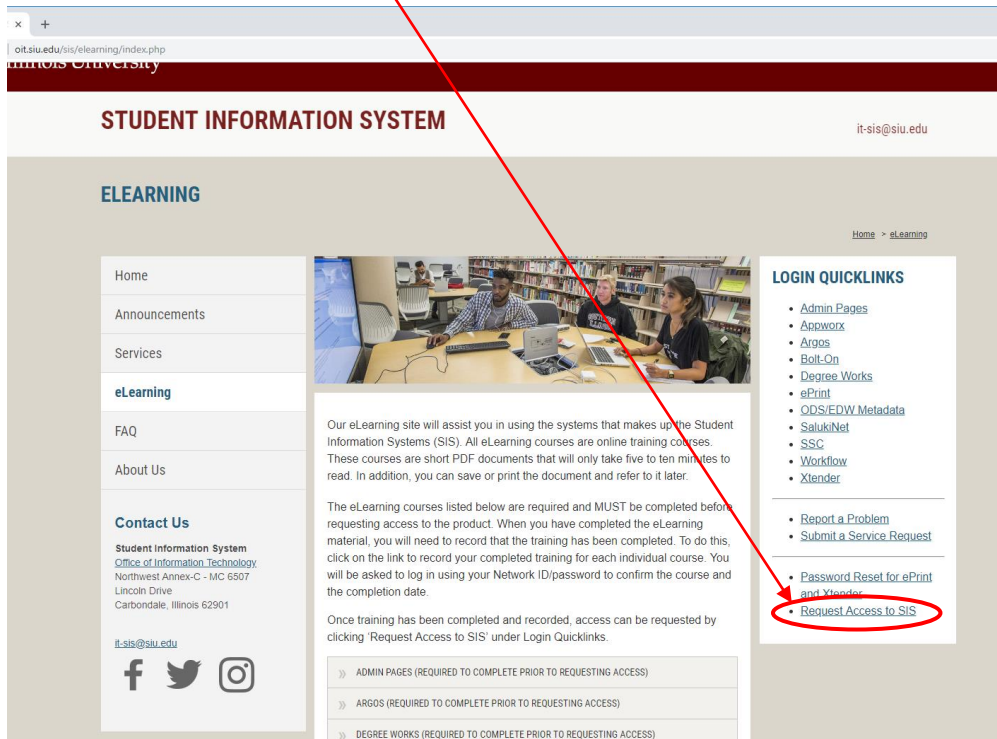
× +

oit.siu.edu/sis/elearning/index.php

Illinois University

STUDENT INFORMATION SYSTEM

it-sis@siu.edu

ELEARNING

Home > eLearning

Home

Announcements

Services

eLearning

FAQ

About Us

Contact Us

Student Information System
Office of Information Technology
Northwest Annex-C - MC 6507
Lincoln Drive
Carbondale, Illinois 62901

it-sis@siu.edu

Our eLearning site will assist you in using the systems that makes up the Student Information Systems (SIS). All eLearning courses are online training courses. These courses are short PDF documents that will only take five to ten minutes to read. In addition, you can save or print the document and refer to it later.

The eLearning courses listed below are required and MUST be completed before requesting access to the product. When you have completed the eLearning material, you will need to record that the training has been completed. To do this, click on the link to record your completed training for each individual course. You will be asked to log in using your Network ID/password to confirm the course and the completion date.

Once training has been completed and recorded, access can be requested by clicking 'Request Access to SIS' under Login Quicklinks.

ADMIN PAGES (REQUIRED TO COMPLETE PRIOR TO REQUESTING ACCESS)

ARGOS (REQUIRED TO COMPLETE PRIOR TO REQUESTING ACCESS)

DEGREE WORKS (REQUIRED TO COMPLETE PRIOR TO REQUESTING ACCESS)

LOGIN QUICKLINKS

- Admin Pages
- Appworx
- Argos
- Bolt-On
- Degree Works
- ePrint
- ODS/EDW Metadata
- SalukiNet
- SSC
- Workflow
- Xtender

- Report a Problem
- Submit a Service Request

- Password Reset for ePrint and Xtender
- Request Access to SIS